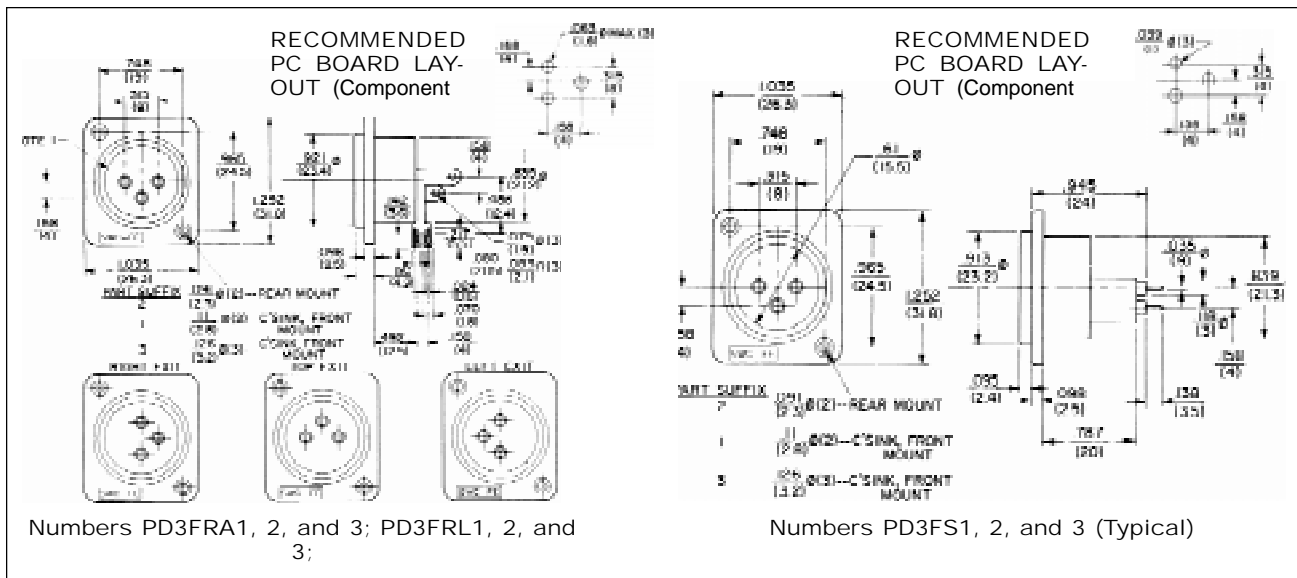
RECOMMENDED PC BOARD LAYOUT (Component

.748 (19)

.315 (8)

.960 (24.4)

1.252 (31.8)

.921 (23.4) Ø

1.035 (26.3)

.098 (2.5)

.492 (12.5)

PART SUFFIX

2 .106 (2.7) Ø(2)--REAR MOUNT

1 .11 (2.8) Ø(2) C'SINK, FRONT MOUNT

3 .126 (3.2) Ø(3) C'SINK, FRONT MOUNT

RIGHT EXIT

TOP EXIT

LEFT EXIT

Numbers PD3FRA1, 2, and 3; PD3FRL1, 2, and 3;

RECOMMENDED PC BOARD LAYOUT (Component

1.035 (26.3)

.748 (19)

.315 (8)

.61 (15.5) Ø

.965 (24.5)

1.252 (31.8)

.913 (23.2) Ø

.945 (24)

.035 (.9) Ø

.839 (21.3)

.158 (4)

.095 (2.4)

.098 (2.5)

.138 (3.5)

.787 (20)

PART SUFFIX

7 .106 (2.7) Ø(2)--REAR MOUNT

1 .11 (2.8) Ø(2)--C'SINK, FRONT MOUNT

3 .126 (3.2) Ø(3)--C'SINK, FRONT MOUNT

Numbers PD3FS1, 2, and 3 (Typical)